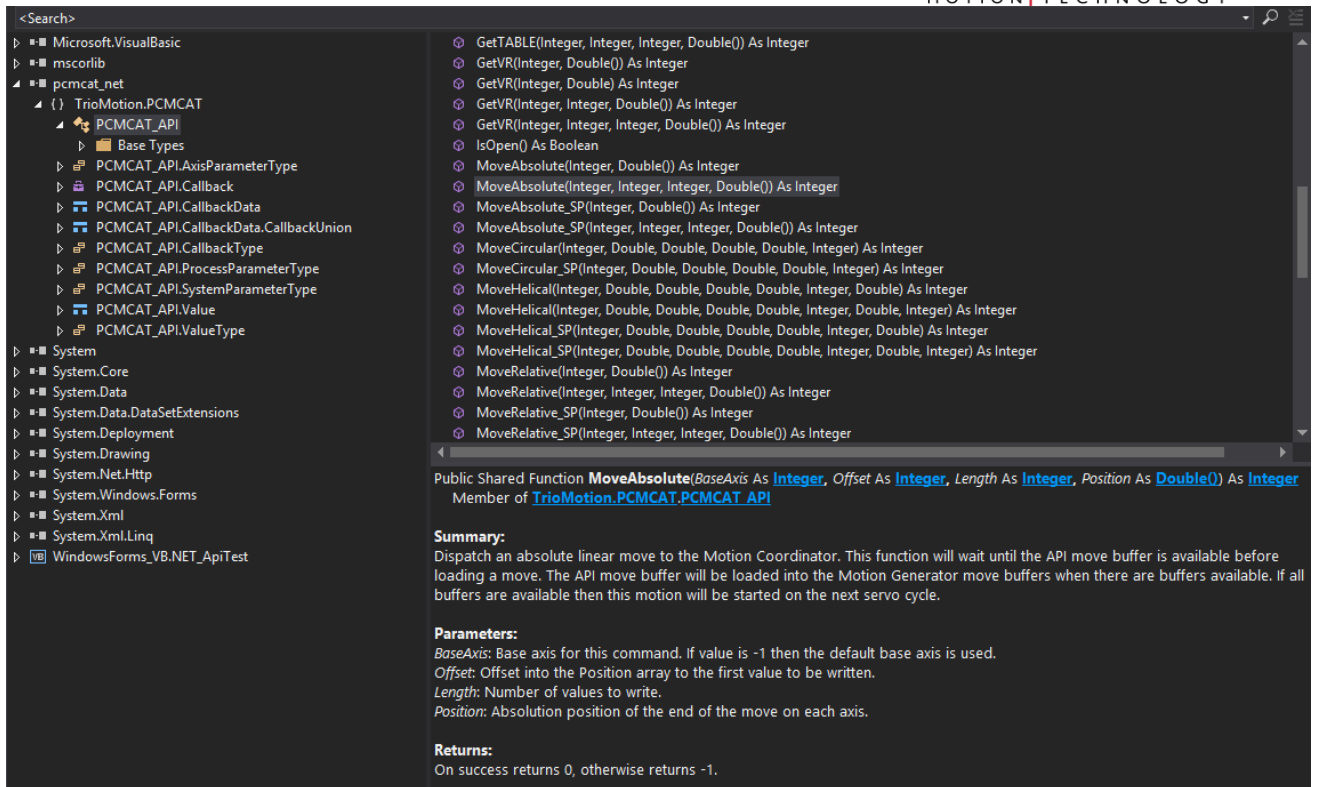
MOTION | TECHNOLOGY

<Search>

Microsoft.VisualBasic
mscorlib
pcmcat_net
{ } TrioMotion.PCMCAT
PCMCAT_API
Base Types
PCMCAT_API.AxisParameterType
PCMCAT_API.Callback
PCMCAT_API.CallbackData
PCMCAT_API.CallbackData.CallbackUnion
PCMCAT_API.CallbackType
PCMCAT_API.ProcessParameterType
PCMCAT_API.SystemParameterType
PCMCAT_API.Value
PCMCAT_API.ValueType
System
System.Core
System.Data
System.Data.DataSetExtensions
System.Deployment
System.Drawing
System.Net.Http
System.Windows.Forms
System.Xml
System.Xml.Linq
WindowsForms_VB.NET_ApiTest

GetTABLE(Integer, Integer, Integer, Double()) As Integer
GetVR(Integer, Double()) As Integer
GetVR(Integer, Double) As Integer
GetVR(Integer, Integer, Double()) As Integer
GetVR(Integer, Integer, Integer, Double()) As Integer
IsOpen() As Boolean
MoveAbsolute(Integer, Double()) As Integer
MoveAbsolute(Integer, Integer, Integer, Double()) As Integer
MoveAbsolute_SP(Integer, Double()) As Integer
MoveAbsolute_SP(Integer, Integer, Integer, Double()) As Integer
MoveCircular(Integer, Double, Double, Double, Double, Integer) As Integer
MoveCircular_SP(Integer, Double, Double, Double, Double, Integer) As Integer
MoveHelical(Integer, Double, Double, Double, Double, Integer, Double) As Integer
MoveHelical(Integer, Double, Double, Double, Double, Integer, Double, Integer) As Integer
MoveHelical_SP(Integer, Double, Double, Double, Double, Integer, Double) As Integer
MoveHelical_SP(Integer, Double, Double, Double, Double, Integer, Double, Integer) As Integer
MoveRelative(Integer, Double()) As Integer
MoveRelative(Integer, Integer, Integer, Double()) As Integer
MoveRelative_SP(Integer, Double()) As Integer
MoveRelative_SP(Integer, Integer, Integer, Double()) As Integer

Public Shared Function **MoveAbsolute**(*BaseAxis* As Integer, *Offset* As Integer, *Length* As Integer, *Position* As Double()) As Integer
Member of TrioMotion.PCMCAT.PCMCAT_API

**Summary:**
Dispatch an absolute linear move to the Motion Coordinator. This function will wait until the API move buffer is available before loading a move. The API move buffer will be loaded into the Motion Generator move buffers when there are buffers available. If all buffers are available then this motion will be started on the next servo cycle.

**Parameters:**
*BaseAxis*: Base axis for this command. If value is -1 then the default base axis is used.
*Offset*: Offset into the Position array to the first value to be written.
*Length*: Number of values to write.
*Position*: Absolution position of the end of the move on each axis.

**Returns:**
On success returns 0, otherwise returns -1.